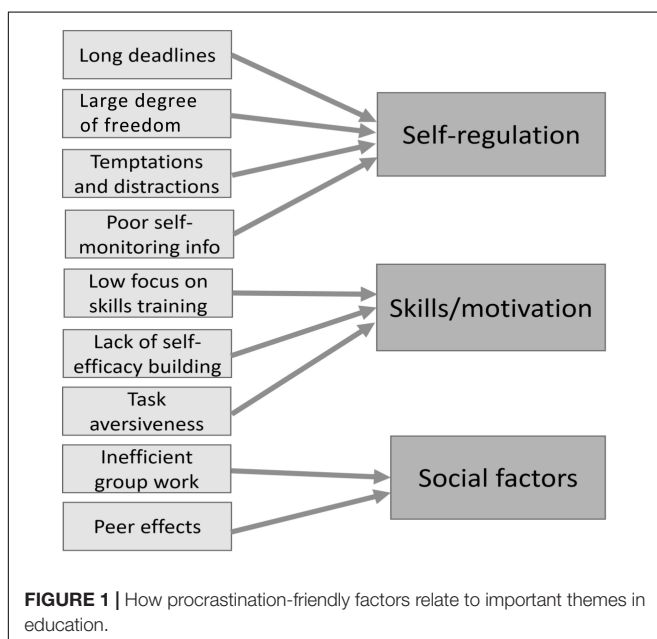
Long deadlines

Large degree of freedom

Temptations and distractions

Poor self-monitoring info

Self-regulation

Low focus on skills training

Lack of self-efficacy building

Task aversiveness

Skills/motivation

Inefficient group work

Peer effects

Social factors

**FIGURE 1 |** How procrastination-friendly factors relate to important themes in education.